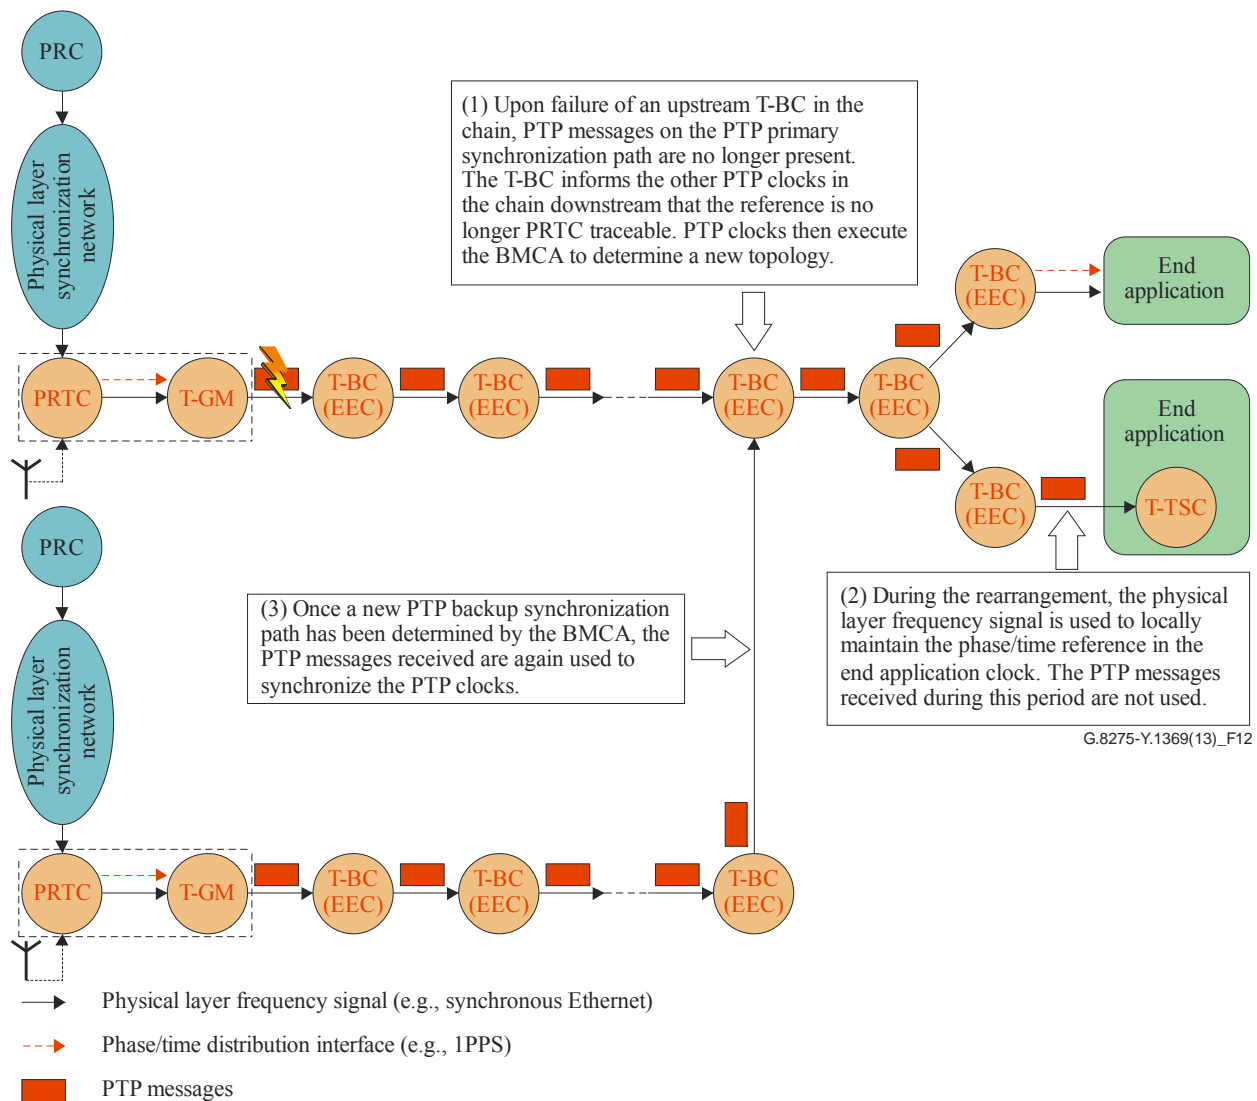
PRC

Physical layer synchronization network

PRTC

T-GM

T-BC (EEC)

T-BC (EEC)

(1) Upon failure of an upstream T-BC in the chain, PTP messages on the PTP primary synchronization path are no longer present. The T-BC informs the other PTP clocks in the chain downstream that the reference is no longer PRTC traceable. PTP clocks then execute the BMCA to determine a new topology.

T-BC (EEC)

T-BC (EEC)

T-BC (EEC)

End application

T-BC (EEC)

End application

T-TSC

(2) During the rearrangement, the physical layer frequency signal is used to locally maintain the phase/time reference in the end application clock. The PTP messages received during this period are not used.

G.8275-Y.1369(13)_F12

PRC

Physical layer synchronization network

(3) Once a new PTP backup synchronization path has been determined by the BMCA, the PTP messages received are again used to synchronize the PTP clocks.

PRTC

T-GM

T-BC (EEC)

T-BC (EEC)

T-BC (EEC)

Physical layer frequency signal (e.g., synchronous Ethernet)

Phase/time distribution interface (e.g., 1PPS)

PTP messages